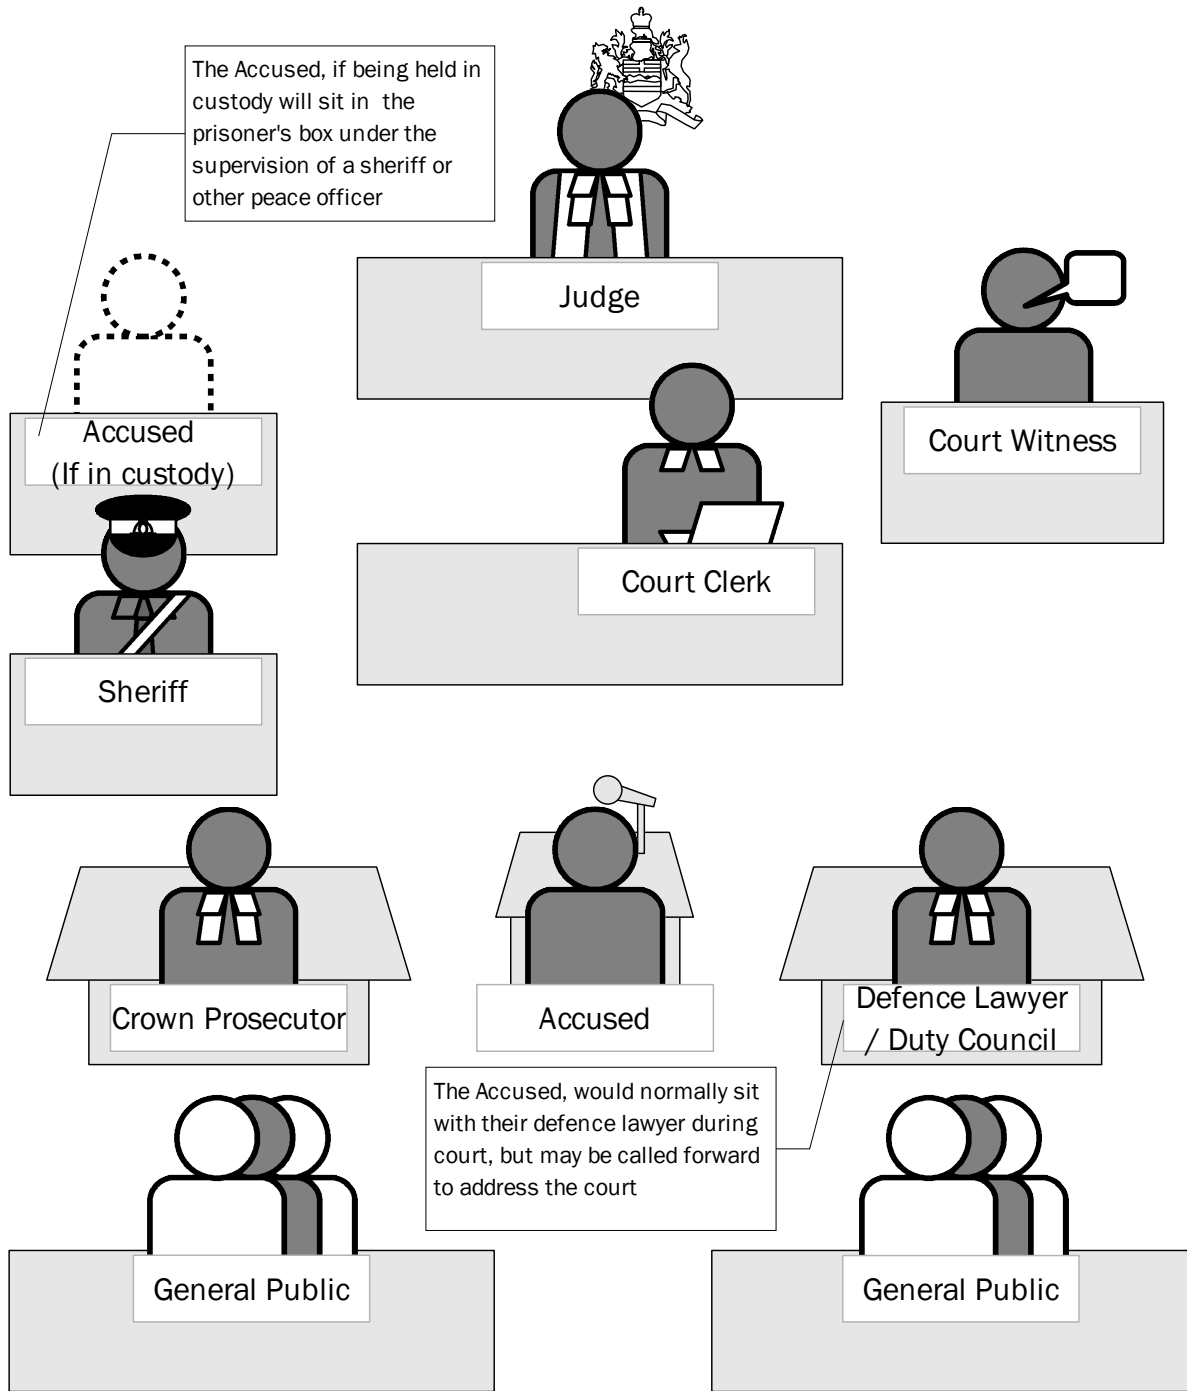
The Accused, if being held in custody will sit in the prisoner's box under the supervision of a sheriff or other peace officer

Judge

Court Witness

Accused (If in custody)

Court Clerk

Sheriff

Crown Prosecutor

Accused

Defence Lawyer / Duty Council

The Accused, would normally sit with their defence lawyer during court, but may be called forward to address the court

General Public

General Public